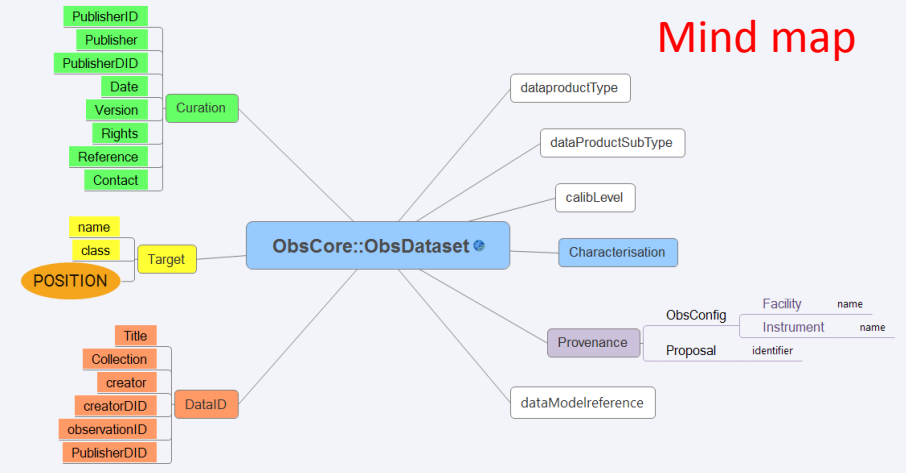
Mind map

PublisherID
Publisher
PublisherDID
Date
Version
Rights
Reference
Contact
Curation

name
class
POSITION
Target

ObsCore::ObsDataset

Title
Collection
creator
creatorDID
observationID
PublisherDID
DataID

dataproductType
dataProductSubType
calibLevel
Characterisation
Provenance
ObsConfig
Facility
name
Instrument
name
Proposal
identifier
dataModelreference